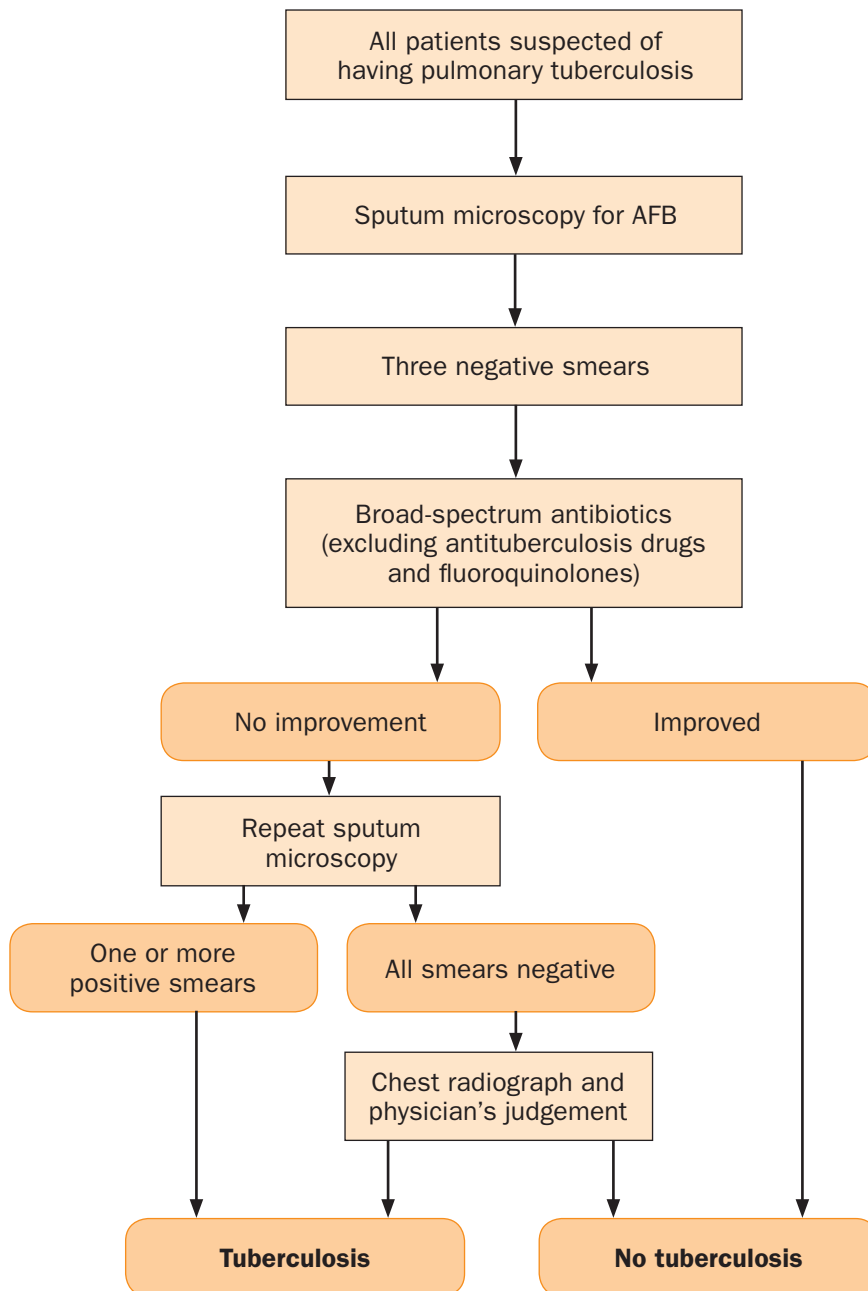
All patients suspected of having pulmonary tuberculosis

Sputum microscopy for AFB

Three negative smears

Broad-spectrum antibiotics (excluding antituberculosis drugs and fluoroquinolones)

No improvement

Improved

Repeat sputum microscopy

One or more positive smears

All smears negative

Chest radiograph and physician's judgement

**Tuberculosis**

**No tuberculosis**